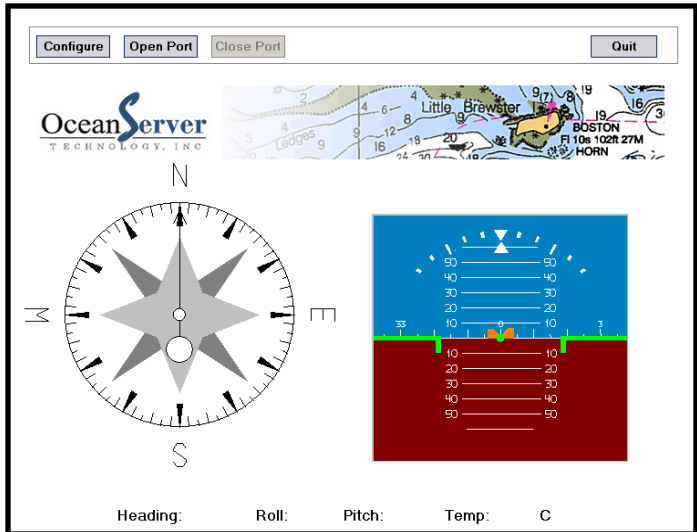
Configure Open Port Close Port Quit

OceanServer
TECHNOLOGY, INC

Little Brewster
Ledges
BOSTON
Fl 10s 102ft 27M
HORN

N
W
E
S

50 50
40 40
30 30
20 20
10 10
33 0 3
10 10
20 20
30 30
40 40
50 50

Heading: Roll: Pitch: Temp: C